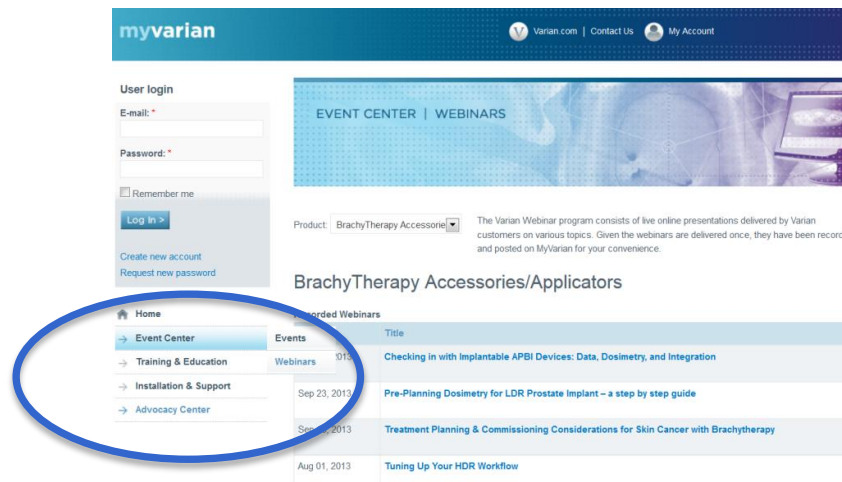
myvarian

Varian.com | Contact Us My Account

User login

E-mail: *

Password: *

Remember me

Log In >

Create new account
Request new password

EVENT CENTER | WEBINARS

Product: BrachyTherapy Accessorie

The Varian Webinar program consists of live online presentations delivered by Varian customers on various topics. Given the webinars are delivered once, they have been recor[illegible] and posted on MyVarian for your convenience.

BrachyTherapy Accessories/Applicators

Home

Event Center

Events

Webinars

Training & Education

Installation & Support

Advocacy Center

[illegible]orded Webinars

| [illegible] | Title |
|---|---|
| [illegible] 2013 | Checking in with Implantable APBI Devices: Data, Dosimetry, and Integration |
| Sep 23, 2013 | Pre-Planning Dosimetry for LDR Prostate Implant – a step by step guide |
| Se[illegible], 2013 | Treatment Planning & Commissioning Considerations for Skin Cancer with Brachytherapy |
| Aug 01, 2013 | Tuning Up Your HDR Workflow |